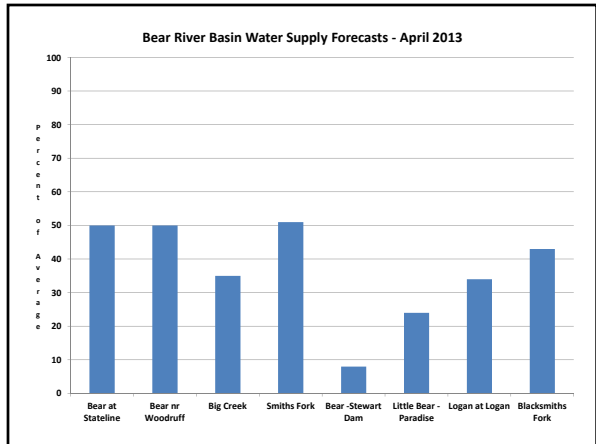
Bear River Basin Water Supply Forecasts - April 2013

100
90
80
70
60
50
40
30
20
10
0

Percent of Average

Bear at Stateline
Bear nr Woodruff
Big Creek
Smiths Fork
Bear -Stewart Dam
Little Bear - Paradise
Logan at Logan
Blacksmiths Fork